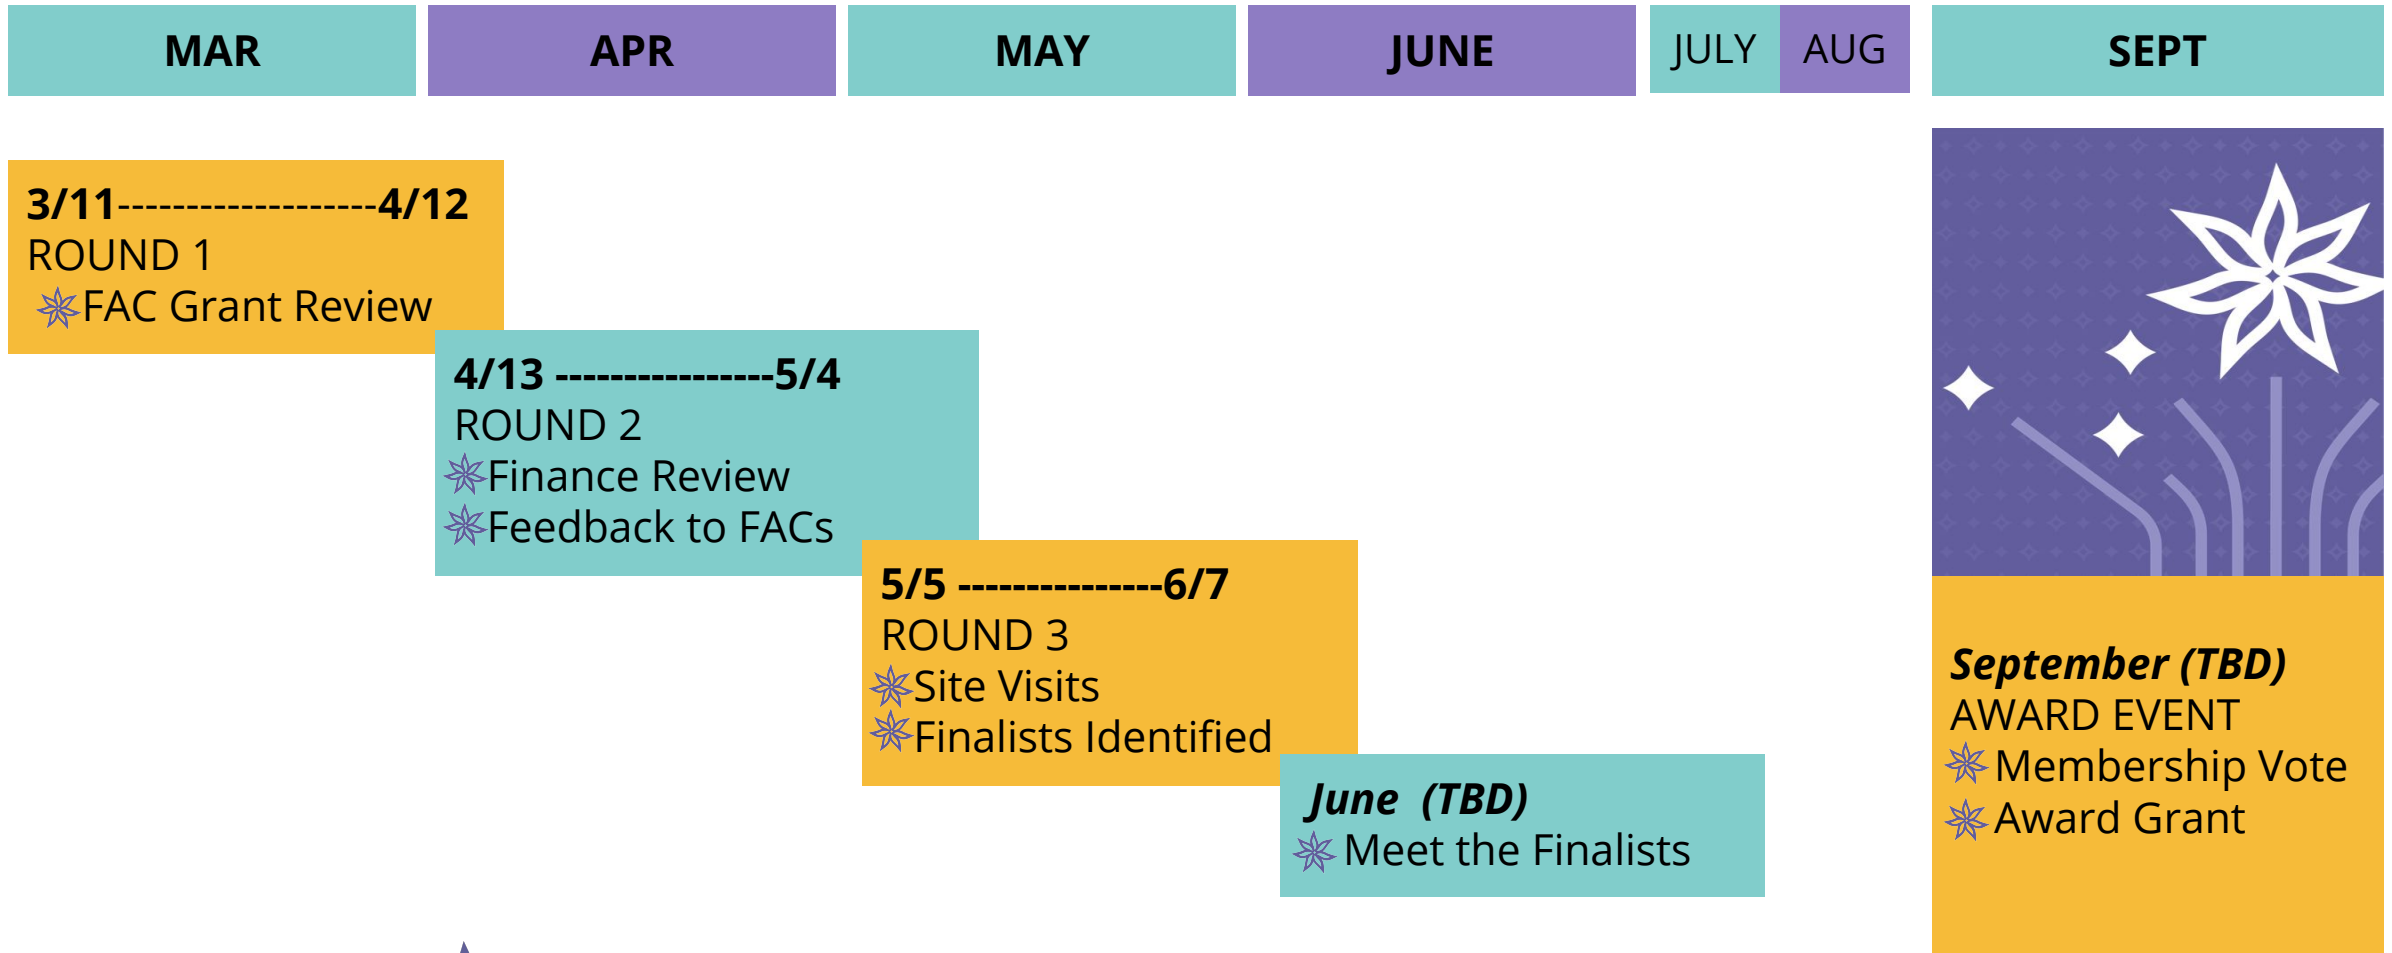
| MAR | APR | MAY | JUNE | JULY | AUG | SEPT |
|---|---|---|---|---|---|---|

3/11-------------------4/12
ROUND 1
FAC Grant Review

4/13 ----------------5/4
ROUND 2
Finance Review
Feedback to FACs

5/5 ---------------6/7
ROUND 3
Site Visits
Finalists Identified

June (TBD)
Meet the Finalists

September (TBD)
AWARD EVENT
Membership Vote
Award Grant